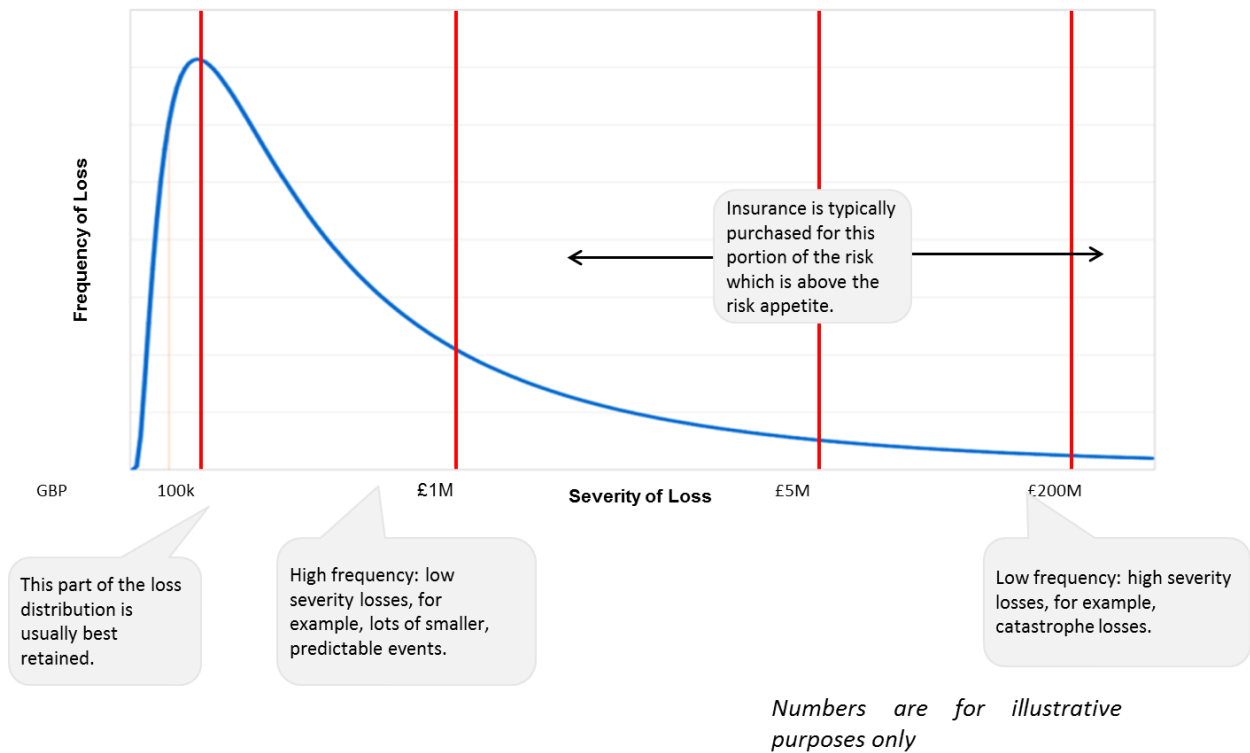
Frequency of Loss

Insurance is typically purchased for this portion of the risk which is above the risk appetite.

GBP

100k

£1M

Severity of Loss

£5M

£200M

This part of the loss distribution is usually best retained.

High frequency: low severity losses, for example, lots of smaller, predictable events.

Low frequency: high severity losses, for example, catastrophe losses.

Numbers are for illustrative purposes only